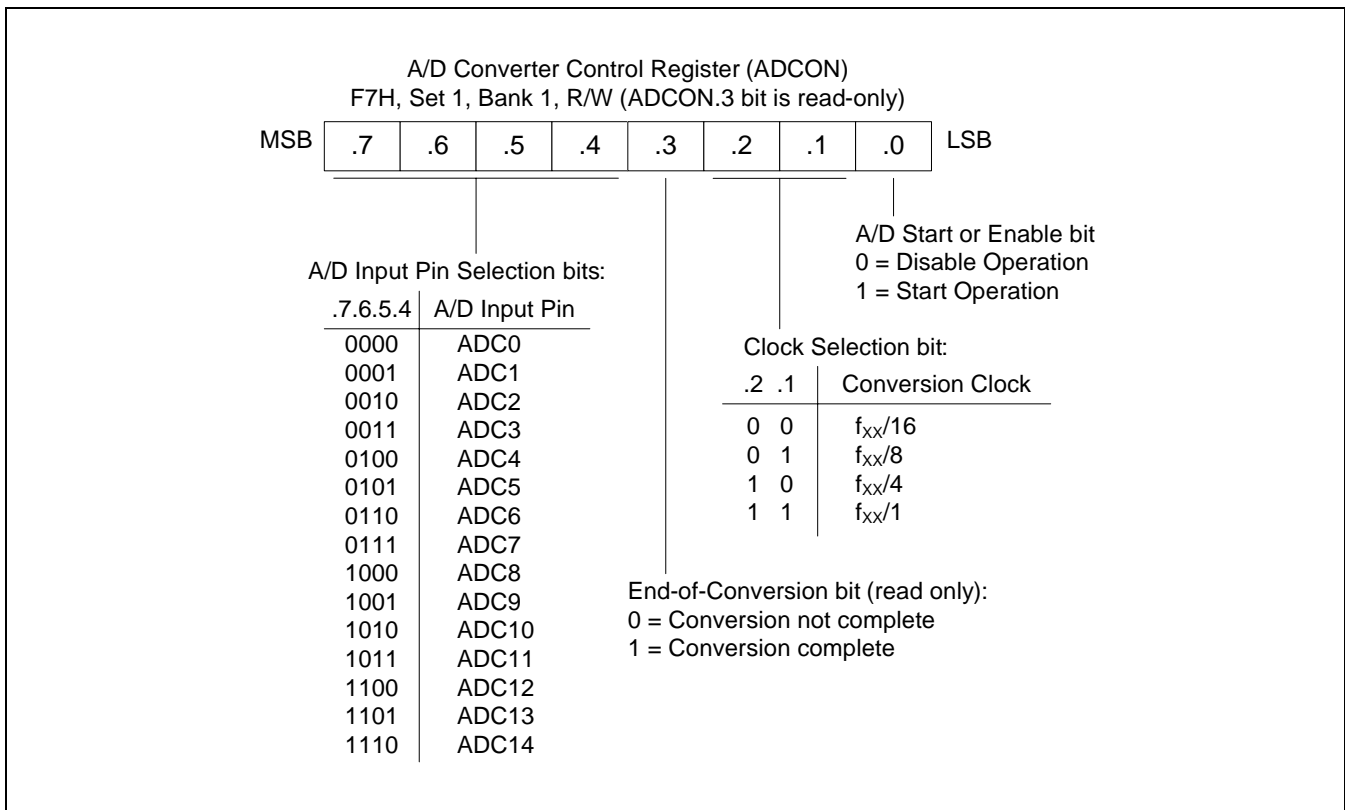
A/D Converter Control Register (ADCON)
F7H, Set 1, Bank 1, R/W (ADCON.3 bit is read-only)

| MSB | .7 | .6 | .5 | .4 | .3 | .2 | .1 | .0 | LSB |
|---|---|---|---|---|---|---|---|---|---|

A/D Start or Enable bit
0 = Disable Operation
1 = Start Operation

A/D Input Pin Selection bits:

| .7.6.5.4 | A/D Input Pin |
|---|---|
| 0000 | ADC0 |
| 0001 | ADC1 |
| 0010 | ADC2 |
| 0011 | ADC3 |
| 0100 | ADC4 |
| 0101 | ADC5 |
| 0110 | ADC6 |
| 0111 | ADC7 |
| 1000 | ADC8 |
| 1001 | ADC9 |
| 1010 | ADC10 |
| 1011 | ADC11 |
| 1100 | ADC12 |
| 1101 | ADC13 |
| 1110 | ADC14 |

Clock Selection bit:

| .2 .1 | Conversion Clock |
|---|---|
| 0 0 | $f_{XX}/16$ |
| 0 1 | $f_{XX}/8$ |
| 1 0 | $f_{XX}/4$ |
| 1 1 | $f_{XX}/1$ |

End-of-Conversion bit (read only):
0 = Conversion not complete
1 = Conversion complete